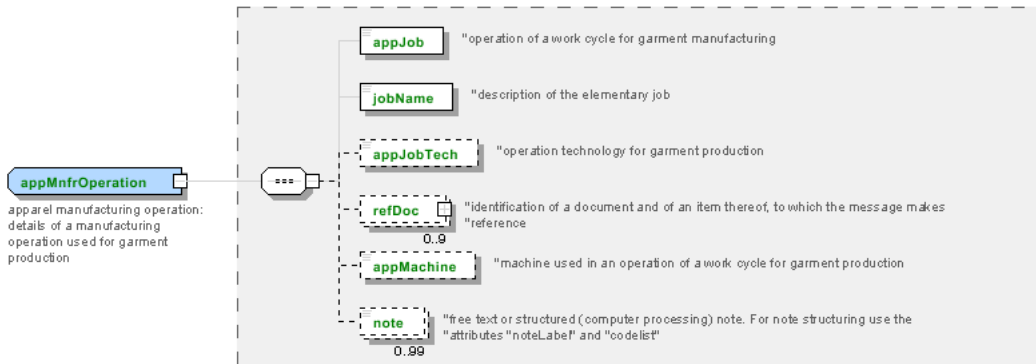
appMnfrOperation

apparel manufacturing operation: details of a manufacturing operation used for garment production

appJob "operation of a work cycle for garment manufacturing

jobName "description of the elementary job

appJobTech "operation technology for garment production

refDoc "identification of a document and of an item thereof, to which the message makes "reference

0..9

appMachine "machine used in an operation of a work cycle for garment production

note "free text or structured (computer processing) note. For note structuring use the "attributes "noteLabel" and "codelist"

0..99